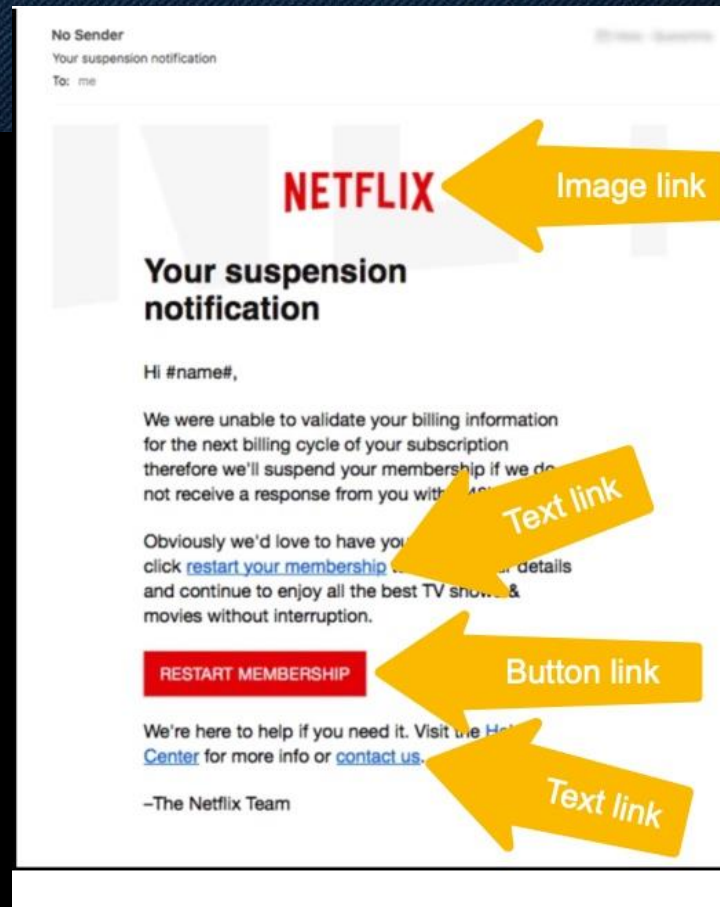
No Sender
Your suspension notification
To: me

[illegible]

NETFLIX

Image link

Your suspension notification

Hi #name#,

We were unable to validate your billing information for the next billing cycle of your subscription therefore we'll suspend your membership if we do not receive a response from you with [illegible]

Text link

Obviously we'd love to have you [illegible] click restart your membership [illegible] details and continue to enjoy all the best TV sho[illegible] & movies without interruption.

RESTART MEMBERSHIP

Button link

We're here to help if you need it. Visit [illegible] He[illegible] Center for more info or contact us.

Text link

–The Netflix Team